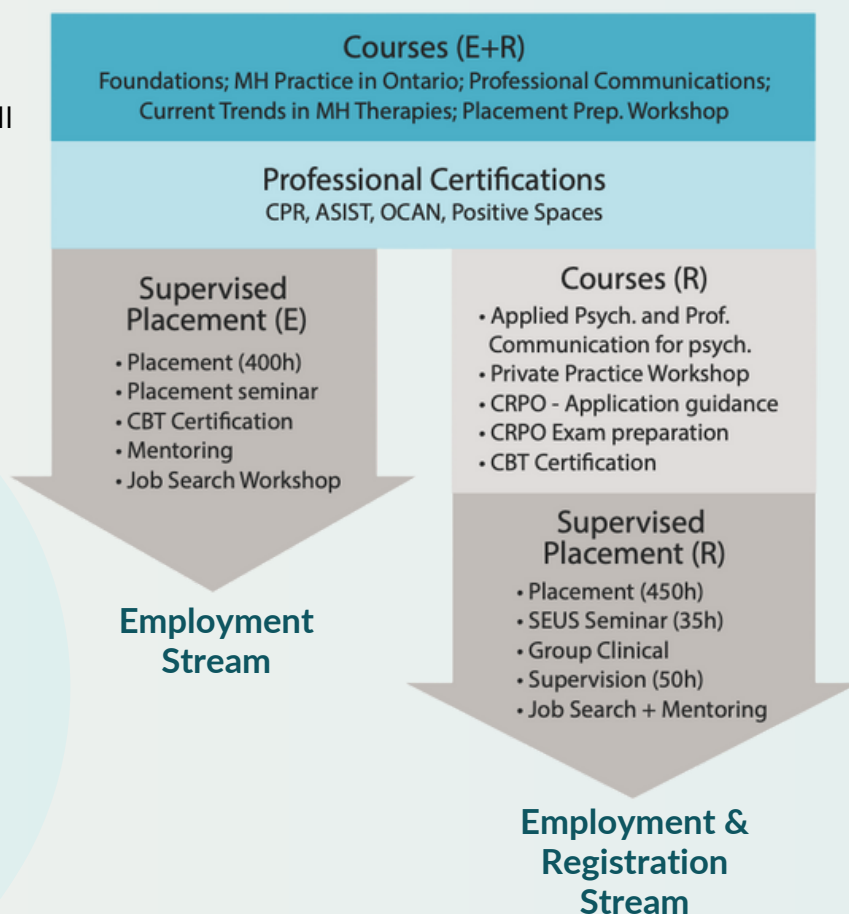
ll

Courses (E+R)
Foundations; MH Practice in Ontario; Professional Communications; Current Trends in MH Therapies; Placement Prep. Workshop

Professional Certifications
CPR, ASIST, OCAN, Positive Spaces

Supervised Placement (E)
• Placement (400h)
• Placement seminar
• CBT Certification
• Mentoring
• Job Search Workshop

Employment Stream

Courses (R)
• Applied Psych. and Prof. Communication for psych.
• Private Practice Workshop
• CRPO - Application guidance
• CRPO Exam preparation
• CBT Certification

Supervised Placement (R)
• Placement (450h)
• SEUS Seminar (35h)
• Group Clinical
• Supervision (50h)
• Job Search + Mentoring

Employment & Registration Stream